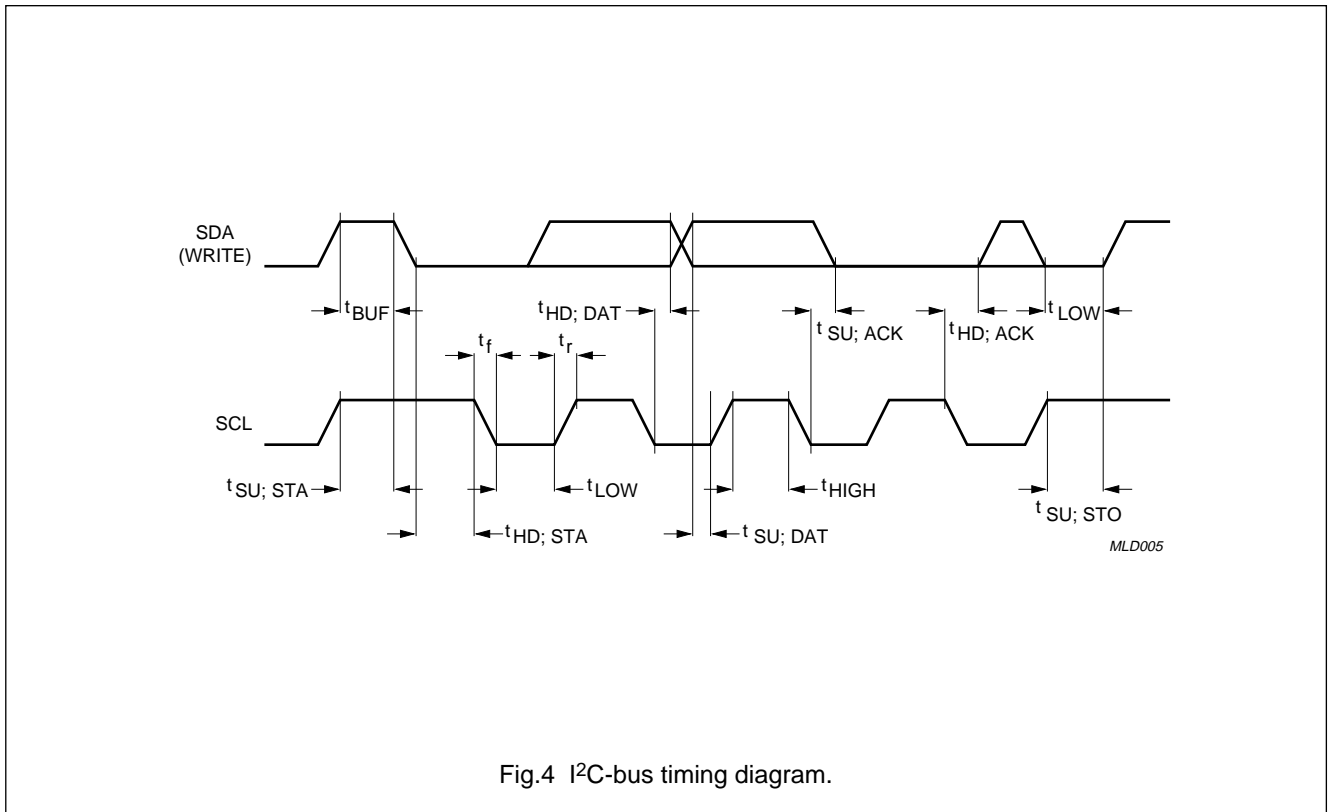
SDA
(WRITE)

$t_{BUF}$

$t_{HD; DAT}$

$t_{SU; ACK}$

$t_{HD; ACK}$

$t_{LOW}$

$t_f$

$t_r$

SCL

$t_{SU; STA}$

$t_{LOW}$

$t_{HIGH}$

$t_{HD; STA}$

$t_{SU; DAT}$

$t_{SU; STO}$

MLD005

Fig.4 I$^2$C-bus timing diagram.